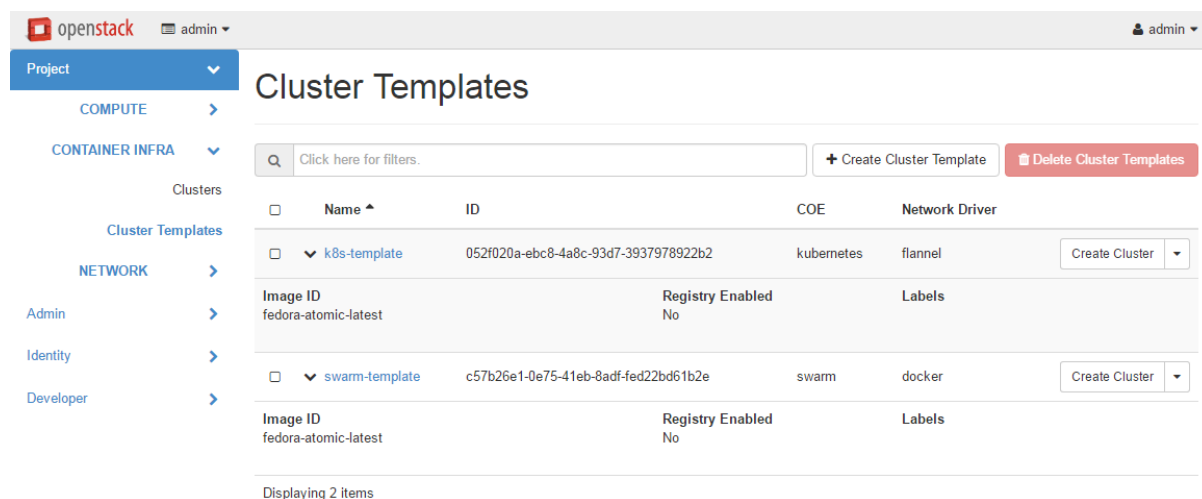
openstack admin ▾

admin ▾

Project

COMPUTE

CONTAINER INFRA

Clusters

Cluster Templates

NETWORK

Admin

Identity

Developer

Cluster Templates

Click here for filters.

+ Create Cluster Template

Delete Cluster Templates

| | Name ▲ | ID | COE | Network Driver | |
|---|---|---|---|---|---|
| ☐ | k8s-template | 052f020a-ebc8-4a8c-93d7-3937978922b2 | kubernetes | flannel | Create Cluster ▾ |

Image ID
fedora-atomic-latest

Registry Enabled
No

Labels

| | Name | ID | COE | Network Driver | |
|---|---|---|---|---|---|
| ☐ | swarm-template | c57b26e1-0e75-41eb-8adf-fed22bd61b2e | swarm | docker | Create Cluster ▾ |

Image ID
fedora-atomic-latest

Registry Enabled
No

Labels

Displaying 2 items